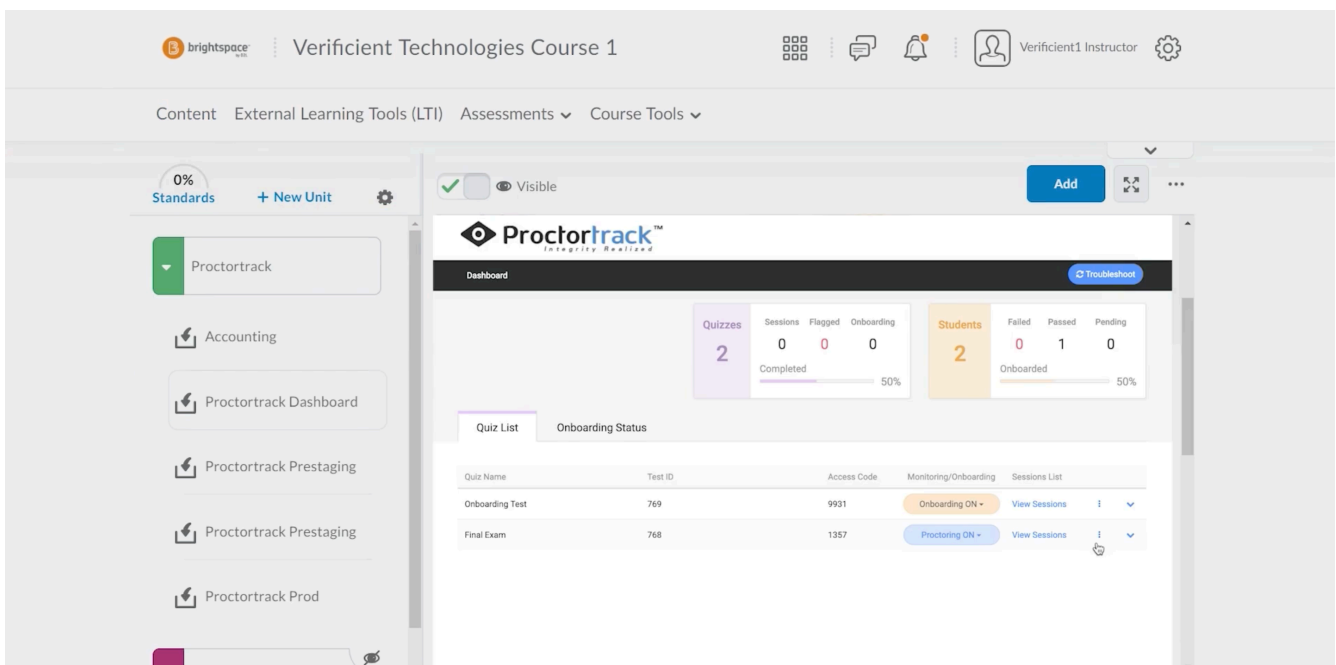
brightspace | Verificient Technologies Course 1

Verificient1 Instructor

Content External Learning Tools (LTI) Assessments Course Tools

0%
Standards + New Unit

Proctortrack

Accounting

Proctortrack Dashboard

Proctortrack Prestaging

Proctortrack Prestaging

Proctortrack Prod

Visible

Add

Proctortrack™
Integrity Realized

Dashboard

Troubleshoot

Quizzes 2 Sessions 0 Flagged 0 Onboarding 0 Completed 50%

Students 2 Failed 0 Passed 1 Pending 0 Onboarded 50%

Quiz List Onboarding Status

| Quiz Name | Test ID | Access Code | Monitoring/Onboarding | Sessions List |
|---|---|---|---|---|
| Onboarding Test | 769 | 9931 | Onboarding ON | View Sessions |
| Final Exam | 768 | 1357 | Proctoring ON | View Sessions |